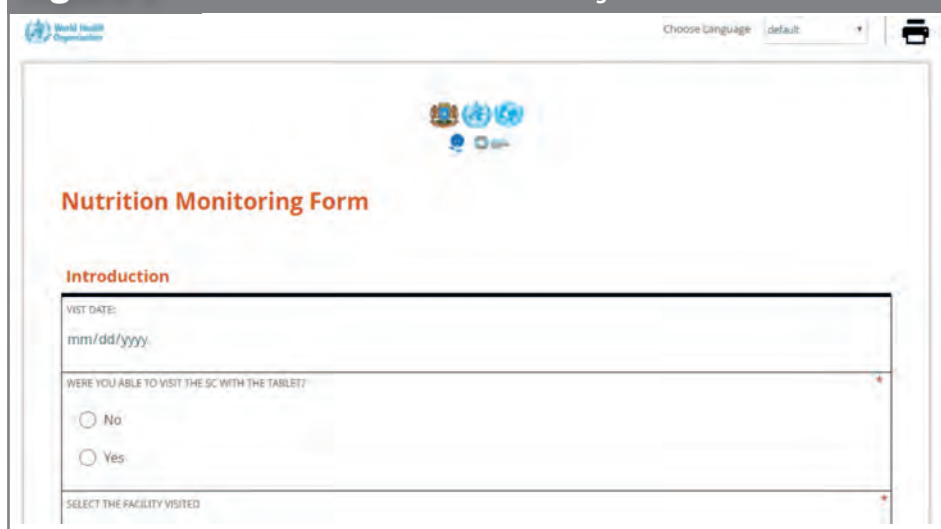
World Health Organization

Choose Language default

Nutrition Monitoring Form

Introduction

VIST DATE:

mm/dd/yyyy

WERE YOU ABLE TO VISIT THE SC WITH THE TABLET? *

No

Yes

SELECT THE FACILITY VISITED *